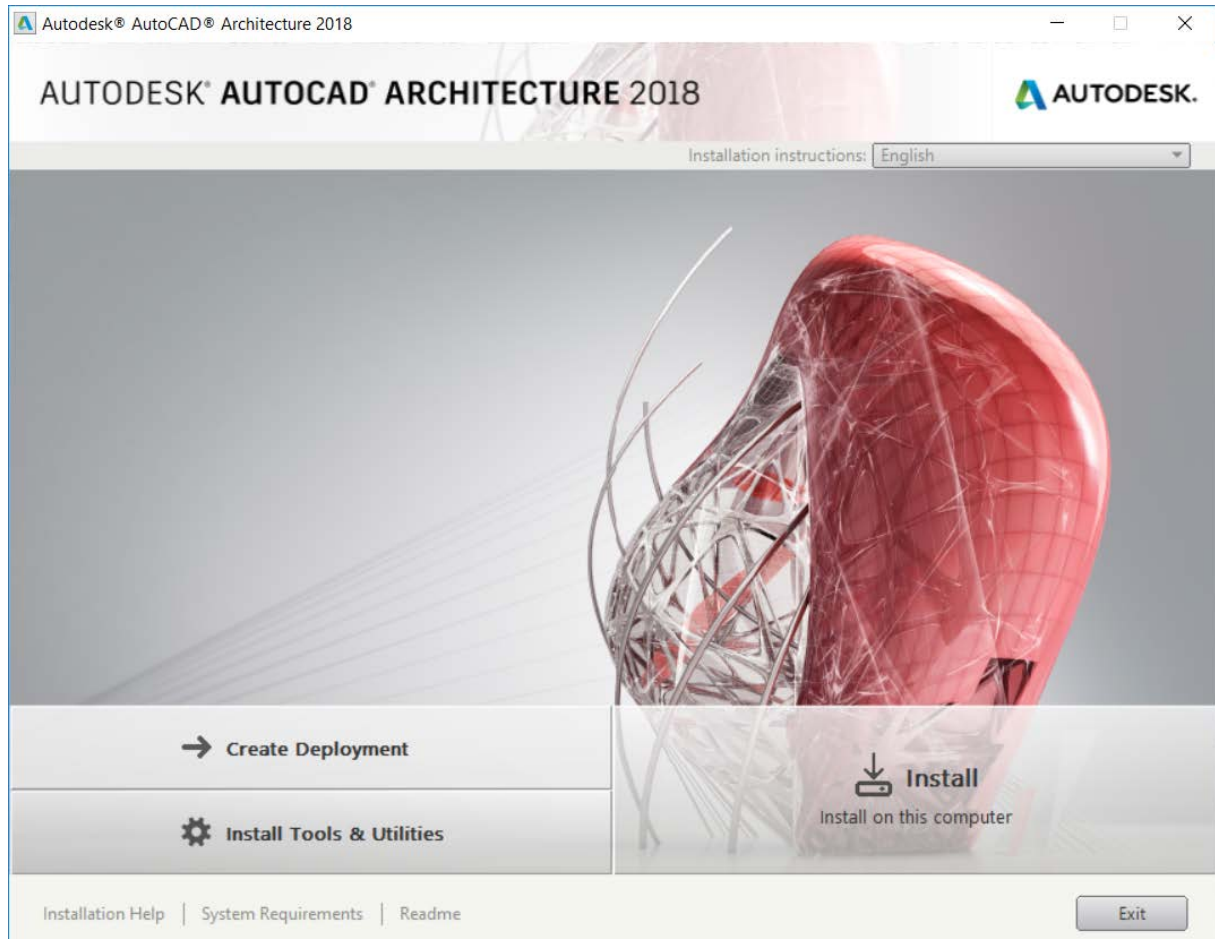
Autodesk® AutoCAD® Architecture 2018

AUTODESK® AUTOCAD® ARCHITECTURE 2018

AUTODESK.

Installation instructions: English

Create Deployment

Install Tools & Utilities

Install

Install on this computer

Installation Help | System Requirements | Readme

Exit